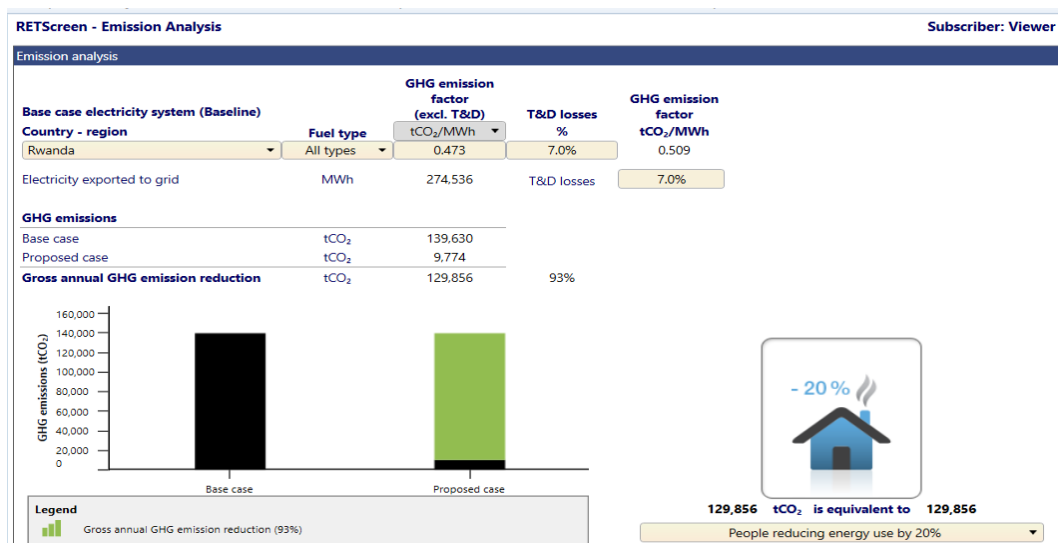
RETScreen - Emission Analysis

Subscriber: Viewer

Emission analysis

Base case electricity system (Baseline)

Country - region

Fuel type

GHG emission factor (excl. T&D)

T&D losses %

GHG emission factor $tCO_2$/MWh

$tCO_2$/MWh

Rwanda

All types

0.473

7.0%

0.509

Electricity exported to grid

MWh

274,536

T&D losses

7.0%

GHG emissions

| | | |
|---|---|---|
| Base case | $tCO_2$ | 139,630 |
| Proposed case | $tCO_2$ | 9,774 |
| Gross annual GHG emission reduction | $tCO_2$ | 129,856 | 93% |

GHG emissions ($tCO_2$)

160,000
140,000
120,000
100,000
80,000
60,000
40,000
20,000
0

Base case

Proposed case

Legend

Gross annual GHG emission reduction (93%)

- 20 %

129,856 $tCO_2$ is equivalent to 129,856

People reducing energy use by 20%